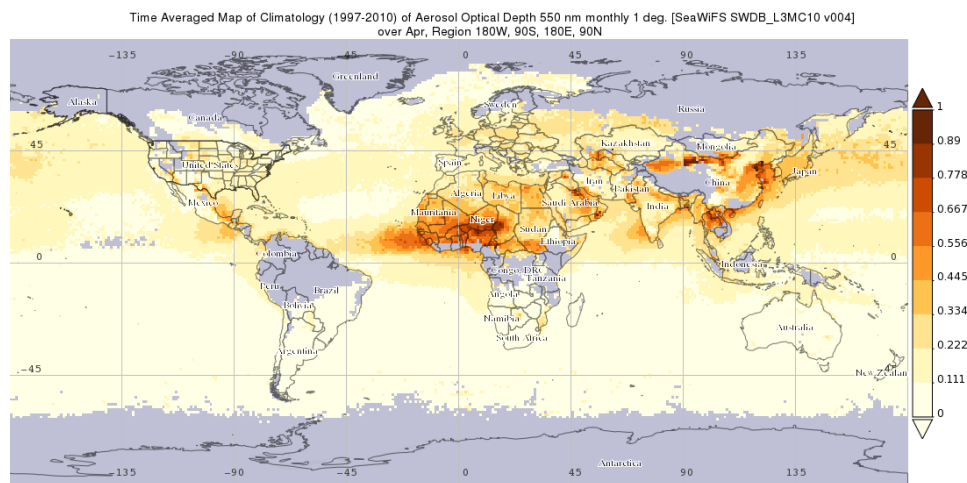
Time Averaged Map of Climatology (1997-2010) of Aerosol Optical Depth 550 nm monthly 1 deg. [SeaWiFS SWDB_L3MC10 v004]
over Apr, Region 180W, 90S, 180E, 90N

-135 -90 -45 0 45 90 135

Greenland
Alaska
Sweden
Russia
Canada
45
Kazakhstan
Mongolia
45
United States
Spain
China
Japan
Iran
Algeria
Libya
Pakistan
Saudi Arabia
Mexico
India
Mauritania
Niger
Sudan
Ethiopia
Indonesia
0
Colombia
0
Congo DRC
Tanzania
Peru
Brazil
Angola
Bolivia
Namibia
Australia
South Africa
Argentina
-45
New Zealand
-45
Antarctica

-135 -90 -45 0 45 90 135

1
0.89
0.778
0.667
0.556
0.445
0.334
0.222
0.111
0